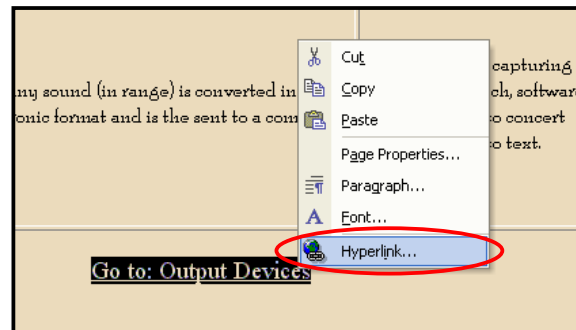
ny sound (in range) is converted in
onic format and is the sent to a com

capturing
ch, softwar
o concert
o text.

Cut
Copy
Paste
Page Properties...
Paragraph...
Font...
Hyperlink...

Go to: Output Devices